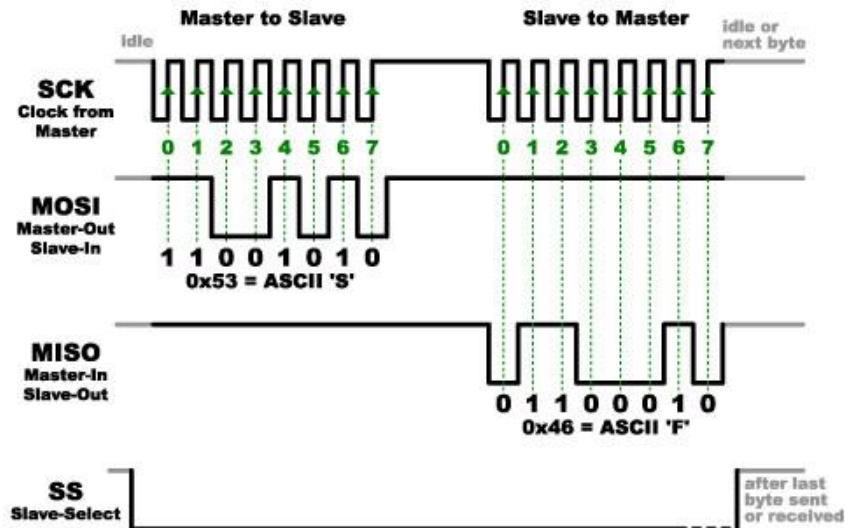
Master to Slave

Slave to Master

idle

idle or next byte

SCK
Clock from Master

0 1 2 3 4 5 6 7

0 1 2 3 4 5 6 7

MOSI
Master-Out Slave-In

1 1 0 0 1 0 1 0
0x53 = ASCII 'S'

MISO
Master-In Slave-Out

0 1 1 0 0 0 1 0
0x46 = ASCII 'F'

SS
Slave-Select

after last byte sent or received